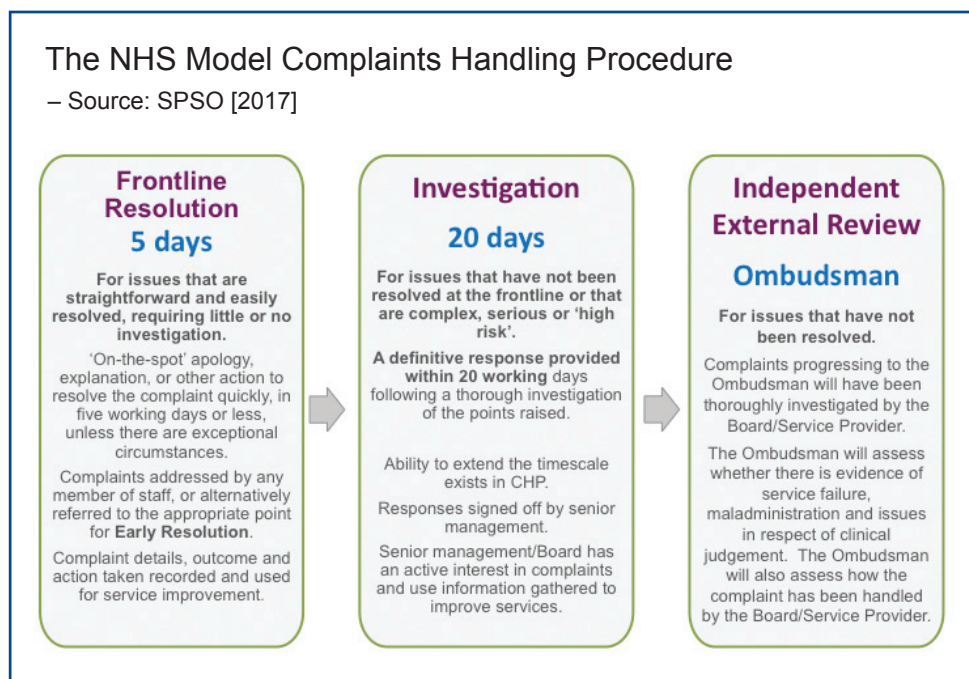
The NHS Model Complaints Handling Procedure
– Source: SPSO [2017]

Frontline Resolution
5 days

For issues that are straightforward and easily resolved, requiring little or no investigation.

'On-the-spot' apology, explanation, or other action to resolve the complaint quickly, in five working days or less, unless there are exceptional circumstances.

Complaints addressed by any member of staff, or alternatively referred to the appropriate point for Early Resolution.

Complaint details, outcome and action taken recorded and used for service improvement.

Investigation
20 days

For issues that have not been resolved at the frontline or that are complex, serious or 'high risk'.

A definitive response provided within 20 working days following a thorough investigation of the points raised.

Ability to extend the timescale exists in CHP.

Responses signed off by senior management.

Senior management/Board has an active interest in complaints and use information gathered to improve services.

Independent External Review
Ombudsman

For issues that have not been resolved.

Complaints progressing to the Ombudsman will have been thoroughly investigated by the Board/Service Provider.

The Ombudsman will assess whether there is evidence of service failure, maladministration and issues in respect of clinical judgement. The Ombudsman will also assess how the complaint has been handled by the Board/Service Provider.